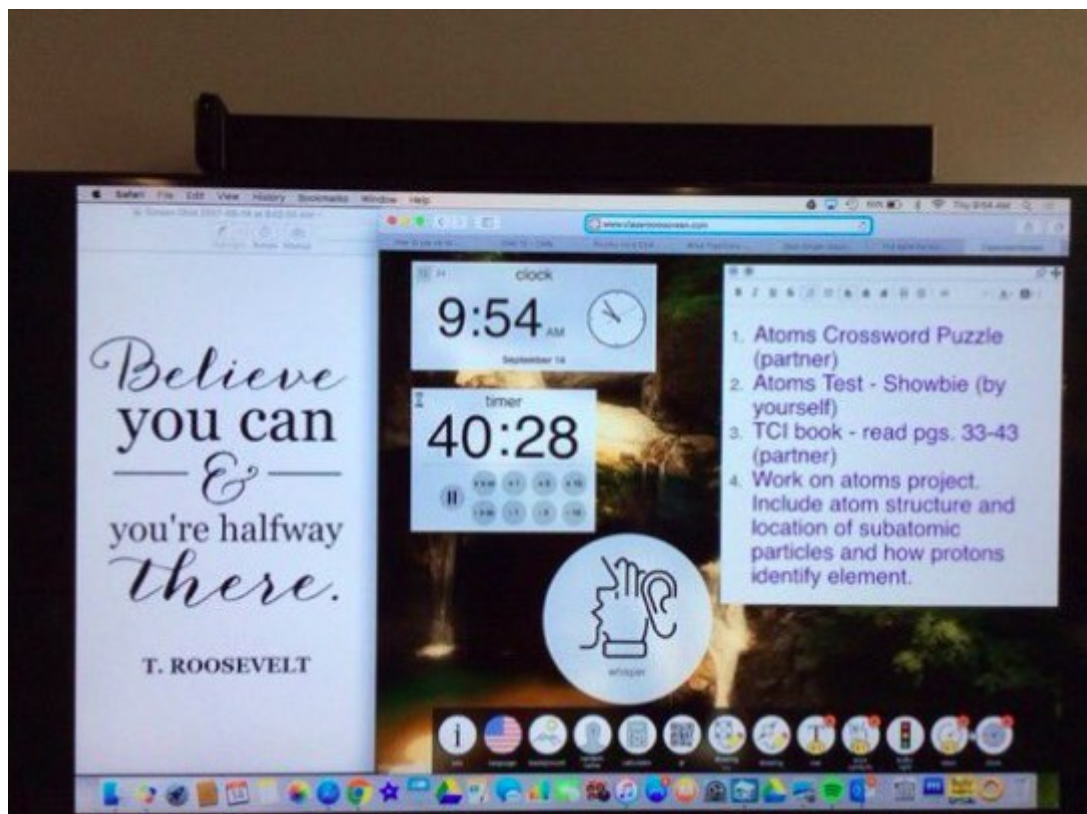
Safari File Edit View History Bookmarks Window Help

www.classroomscreen.com

clock

9:54 AM

September 14

timer

40:28

Believe you can & you're halfway there.

T. ROOSEVELT

1. Atoms Crossword Puzzle (partner)
2. Atoms Test - Showbie (by yourself)
3. TCI book - read pgs. 33-43 (partner)
4. Work on atoms project. Include atom structure and location of subatomic particles and how protons identify element.

whisper